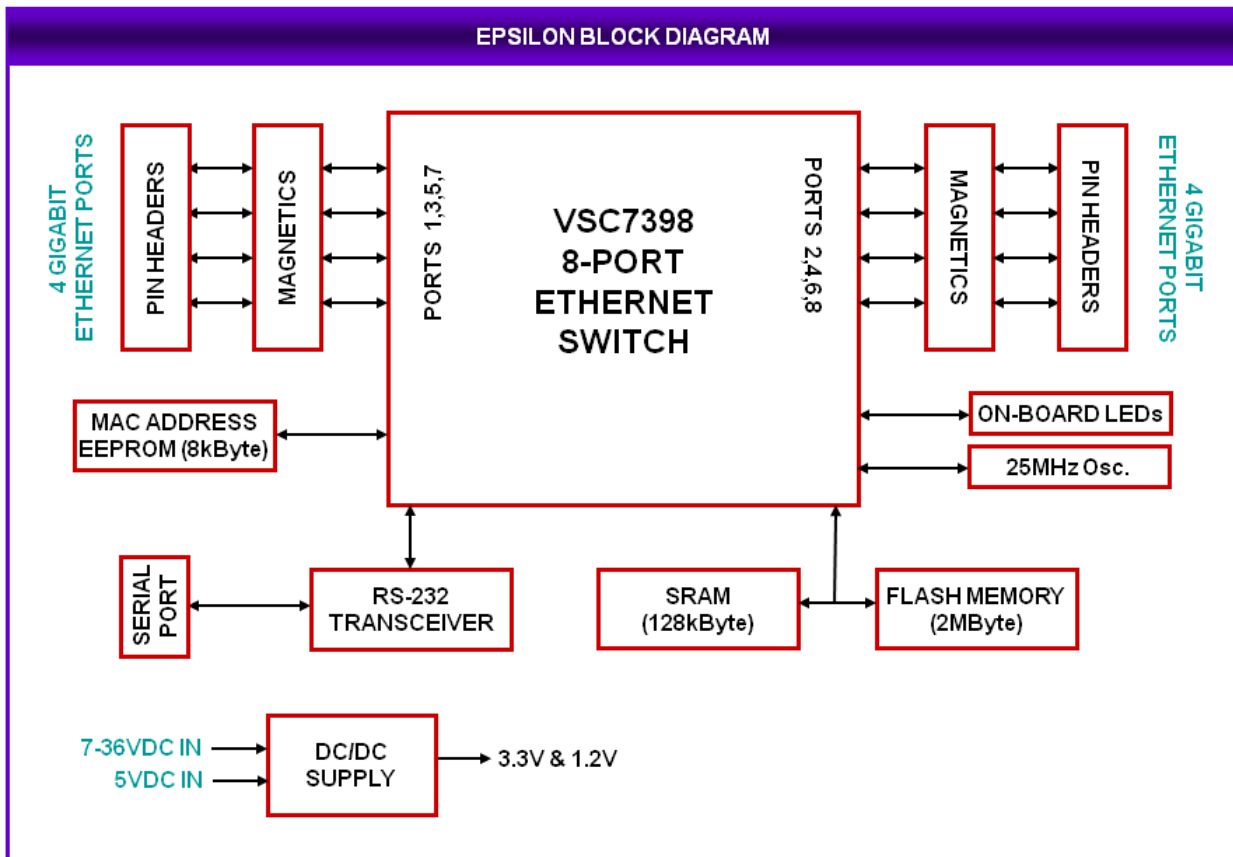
EPSILON BLOCK DIAGRAM

4 GIGABIT ETHERNET PORTS

PIN HEADERS

MAGNETICS

PORTS 1,3,5,7

VSC7398
8-PORT
ETHERNET
SWITCH

PORTS 2,4,6,8

MAGNETICS

PIN HEADERS

4 GIGABIT ETHERNET PORTS

MAC ADDRESS EEPROM (8kByte)

ON-BOARD LEDs

25MHz Osc.

SERIAL PORT

RS-232 TRANSCEIVER

SRAM (128kByte)

FLASH MEMORY (2MByte)

7-36VDC IN

5VDC IN

DC/DC SUPPLY

3.3V & 1.2V